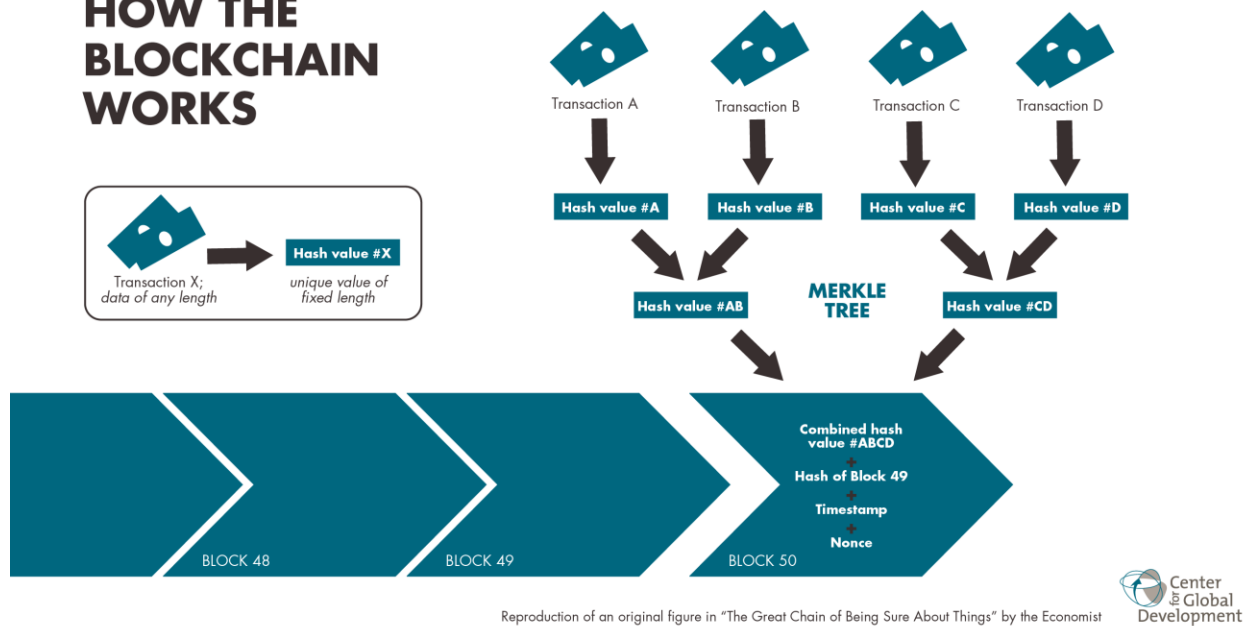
HOW THE BLOCKCHAIN WORKS

Transaction X; data of any length

Hash value #X

unique value of fixed length

Transaction A

Transaction B

Transaction C

Transaction D

Hash value #A

Hash value #B

Hash value #C

Hash value #D

Hash value #AB

MERKLE TREE

Hash value #CD

BLOCK 48

BLOCK 49

Combined hash value #ABCD
+
Hash of Block 49
+
Timestamp
+
Nonce

BLOCK 50

Center for Global Development

Reproduction of an original figure in "The Great Chain of Being Sure About Things" by the Economist